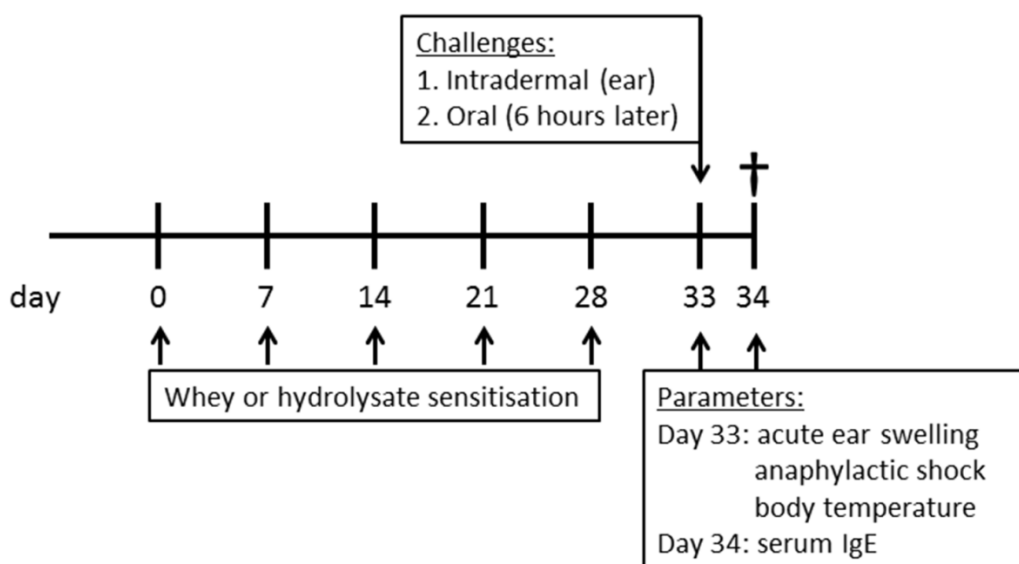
Challenges:
1. Intradermal (ear)
2. Oral (6 hours later)

†

day 0 7 14 21 28 33 34

Whey or hydrolysate sensitisation

Parameters:
Day 33: acute ear swelling
anaphylactic shock
body temperature
Day 34: serum IgE